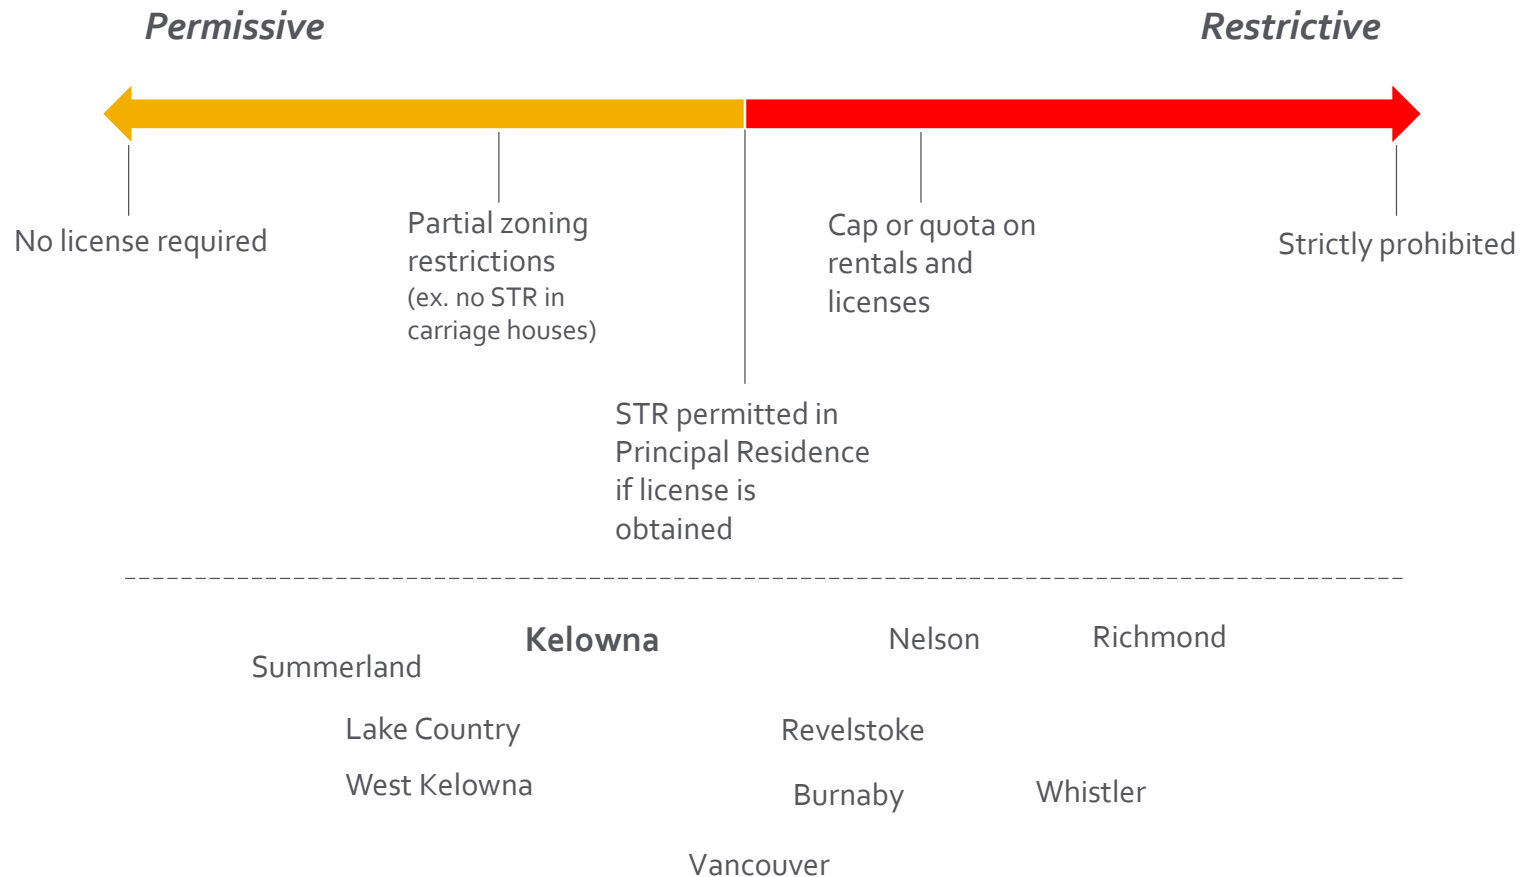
Permissive

Restrictive

No license required

Partial zoning restrictions
(ex. no STR in carriage houses)

STR permitted in Principal Residence if license is obtained

Cap or quota on rentals and licenses

Strictly prohibited

Kelowna

Nelson

Richmond

Summerland

Lake Country

Revelstoke

West Kelowna

Burnaby

Whistler

Vancouver